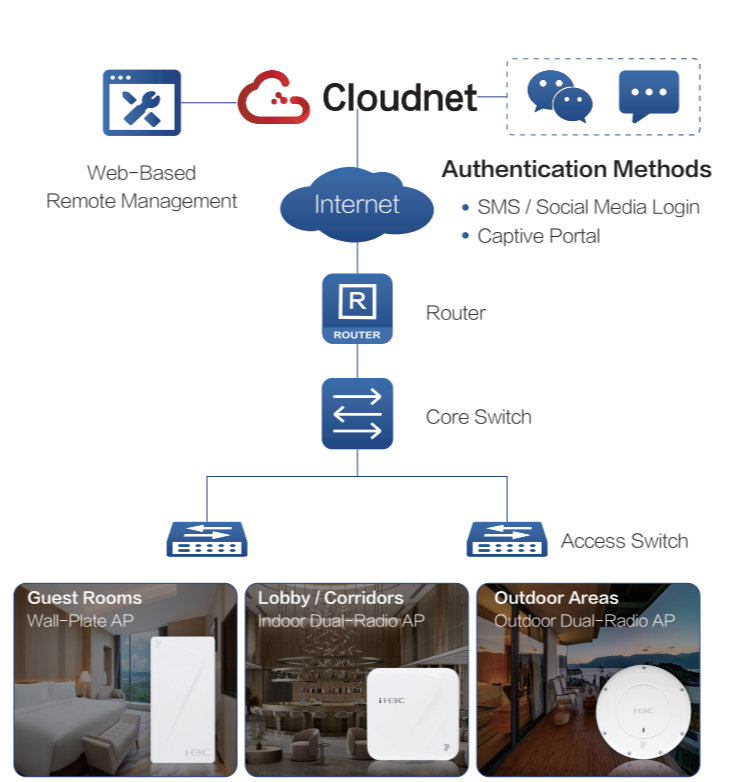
Cloudnet

Web-Based
Remote Management

Authentication Methods
• SMS / Social Media Login
• Captive Portal

Internet

R
ROUTER

Router

Core Switch

Access Switch

Guest Rooms
Wall-Plate AP

H3C

Lobby / Corridors
Indoor Dual-Radio AP

H3C

Outdoor Areas
Outdoor Dual-Radio AP

H3C